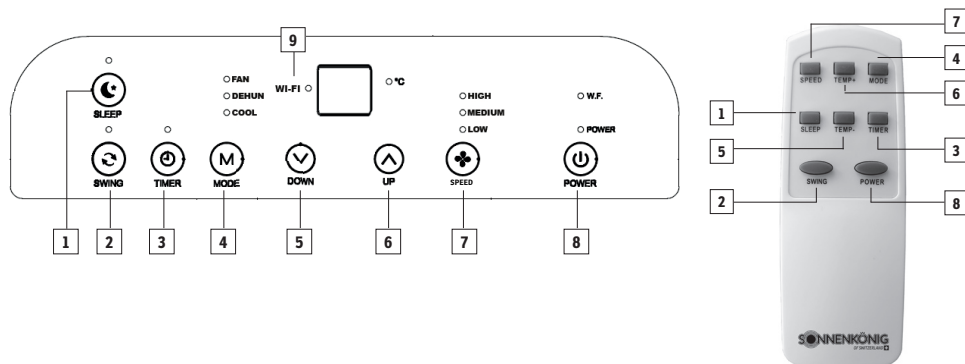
9
WI-FI
°C
FAN
DEHUN
COOL
HIGH
MEDIUM
LOW
W.F.
POWER
SLEEP
SWING
TIMER
MODE
DOWN
UP
SPEED
POWER
1
2
3
4
5
6
7
8

7
4
6
1
5
3
2
8
SPEED
TEMP+
MODE
SLEEP
TEMP-
TIMER
SWING
POWER
SONNENKÖNIG
OF SWITZERLAND